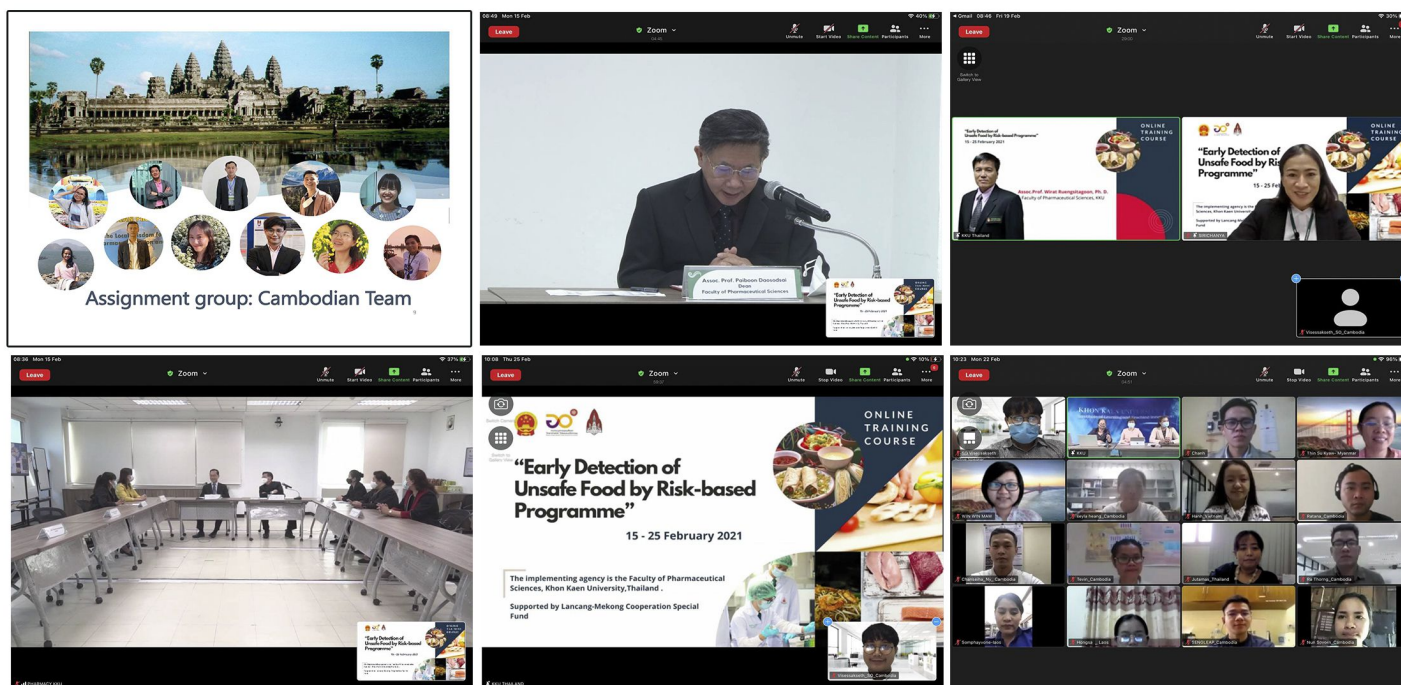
Assignment group: Cambodian Team

08:49 Mon 15 Feb
Leave
Zoom
Unmute
Start Video
Share Content
Participants
More
Assoc. Prof. Paiboon Daosodsai
Dean
Faculty of Pharmaceutical Sciences
"Early Detection of Unsafe Food by Risk-based Programme"

Gmail 08:46 Fri 19 Feb
Leave
Zoom
Unmute
Start Video
Share Content
Participants
More
Switch to Gallery View
"Early Detection of Unsafe Food by Risk-based Programme"
15 - 25 February 2021
ONLINE TRAINING COURSE
Assoc.Prof. Wirat Ruengsitagoon, Ph. D.
Faculty of Pharmaceutical Sciences, KKU
KKU Thailand
"Early Detection of Unsafe Food by Ris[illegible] Programme"
15 - 25 Feb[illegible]
ONLINE TRAINING COURSE
Visessakeoth_SO_Cambodia

08:36 Mon 15 Feb
Leave
Zoom
Unmute
Start Video
Share Content
Participants
More
"Early Detection of Unsafe Food by Risk-based Programme"
PHARMACY KKU

10:08 Thu 25 Feb
Leave
Zoom
Unmute
Stop Video
Share Content
Participants
More
Switch to Gallery View
"Early Detection of Unsafe Food by Risk-based Programme"
15 - 25 February 2021
ONLINE TRAINING COURSE
The implementing agency is the Faculty of Pharmaceutical Sciences, Khon Kaen University,Thailand .
Supported by Lancang-Mekong Cooperation Special Fund
Visessakeoth_SO_Cambodia
KKU THAILAND

10:23 Mon 22 Feb
Leave
Zoom
Unmute
Stop Video
Share Content
Participants
More
KKU
Chanti
Thin Su Nyein- Myanmar
Kyla Win MAW
Seyla Heang_Cambodia
Hanh_Vietnam
Rotana_Cambodia
Chantatha_Ny_Cambodia
Tevin_Cambodia
Julamas_Thailand
Ra Thorng_Cambodia
Somphayvone-laos
Hongsa_Laos
SENGLEAP_Cambodia
Nun Sovann_Cambodia